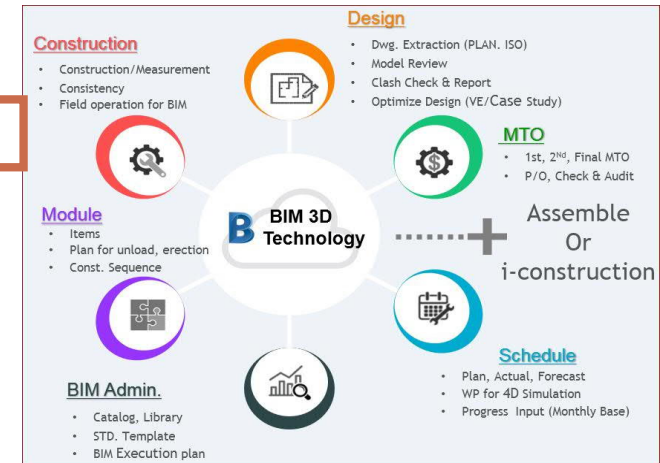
Design
Dwg. Extraction (PLAN. ISO)
Model Review
Clash Check & Report
Optimize Design (VE/Case Study)

Construction
Construction/Measurement
Consistency
Field operation for BIM

MTO
1st, 2$^{Nd}$, Final MTO
P/O, Check & Audit

Module
Items
Plan for unload, erection
Const. Sequence

B BIM 3D Technology

Assemble
Or
i-construction

Schedule
Plan, Actual, Forecast
WP for 4D Simulation
Progress Input (Monthly Base)

BIM Admin.
Catalog, Library
STD. Template
BIM Execution plan